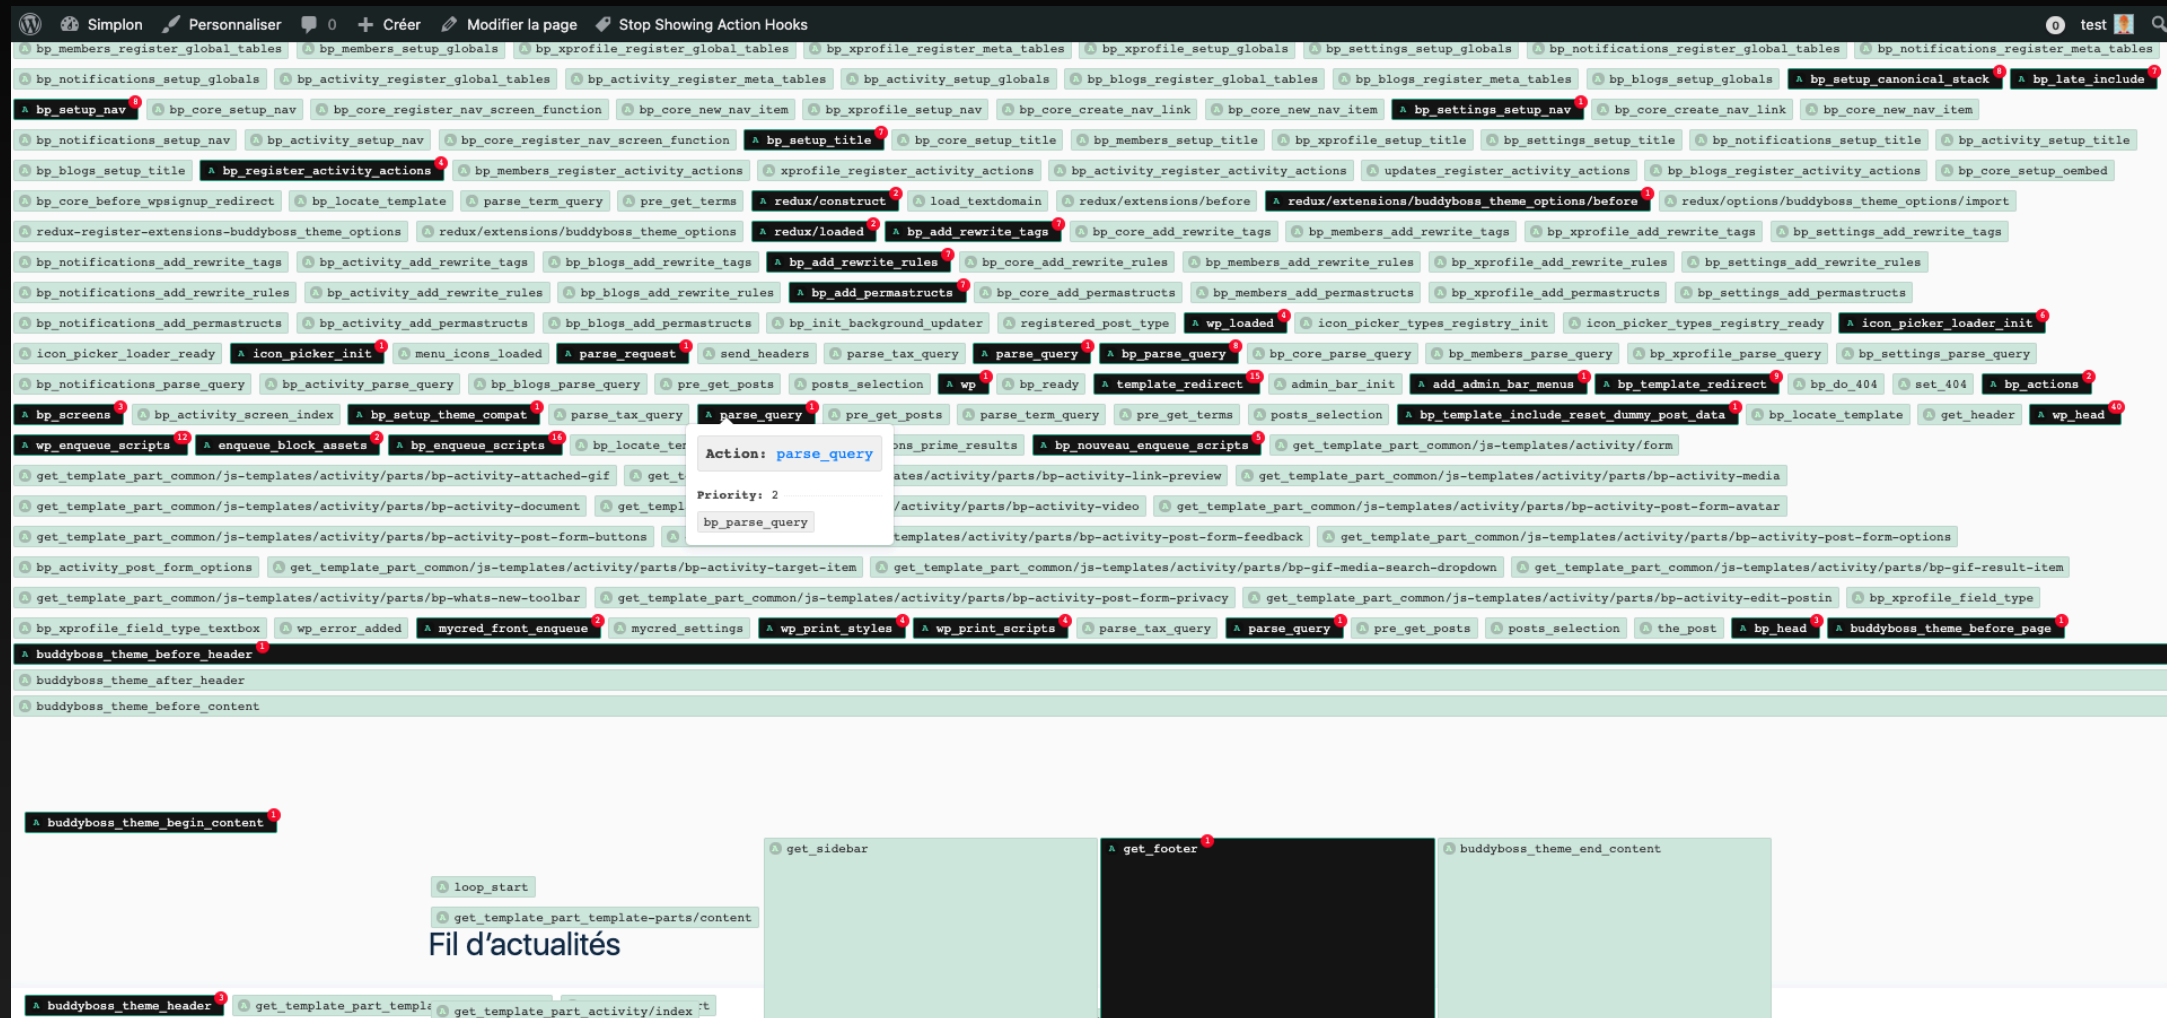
Simplon Personnaliser 0 Créer Modifier la page Stop Showing Action Hooks test

bp_members_register_global_tables bp_members_setup_globals bp_xprofile_register_global_tables bp_xprofile_register_meta_tables bp_xprofile_setup_globals bp_settings_setup_globals bp_notifications_register_global_tables bp_notifications_register_meta_tables

bp_notifications_setup_globals bp_activity_register_global_tables bp_activity_register_meta_tables bp_activity_setup_globals bp_blogs_register_global_tables bp_blogs_register_meta_tables bp_blogs_setup_globals bp_setup_canonical_stack 8 bp_late_include 7

bp_setup_nav 8 bp_core_setup_nav bp_core_register_nav_screen_function bp_core_new_nav_item bp_xprofile_setup_nav bp_core_create_nav_link bp_core_new_nav_item bp_settings_setup_nav 1 bp_core_create_nav_link bp_core_new_nav_item

bp_notifications_setup_nav bp_activity_setup_nav bp_core_register_nav_screen_function bp_setup_title 7 bp_core_setup_title bp_members_setup_title bp_xprofile_setup_title bp_settings_setup_title bp_notifications_setup_title bp_activity_setup_title

bp_blogs_setup_title bp_register_activity_actions 4 bp_members_register_activity_actions xprofile_register_activity_actions bp_activity_register_activity_actions updates_register_activity_actions bp_blogs_register_activity_actions bp_core_setup_oembed

bp_core_before_wpsignup_redirect bp_locate_template parse_term_query pre_get_terms redux/construct 2 load_textdomain redux/extensions/before redux/extensions/buddyboss_theme_options/before 1 redux/options/buddyboss_theme_options/import

redux-register-extensions-buddyboss_theme_options redux/extensions/buddyboss_theme_options redux/loaded 2 bp_add_rewrite_tags 7 bp_core_add_rewrite_tags bp_members_add_rewrite_tags bp_xprofile_add_rewrite_tags bp_settings_add_rewrite_tags

bp_notifications_add_rewrite_tags bp_activity_add_rewrite_tags bp_blogs_add_rewrite_tags bp_add_rewrite_rules 7 bp_core_add_rewrite_rules bp_members_add_rewrite_rules bp_xprofile_add_rewrite_rules bp_settings_add_rewrite_rules

bp_notifications_add_rewrite_rules bp_activity_add_rewrite_rules bp_blogs_add_rewrite_rules bp_add_permastructs 7 bp_core_add_permastructs bp_members_add_permastructs bp_xprofile_add_permastructs bp_settings_add_permastructs

bp_notifications_add_permastructs bp_activity_add_permastructs bp_blogs_add_permastructs bp_init_background_updater registered_post_type wp_loaded 4 icon_picker_types_registry_init icon_picker_types_registry_ready icon_picker_loader_init 6

icon_picker_loader_ready icon_picker_init 1 menu_icons_loaded parse_request 1 send_headers parse_tax_query parse_query 1 bp_parse_query 8 bp_core_parse_query bp_members_parse_query bp_xprofile_parse_query bp_settings_parse_query

bp_notifications_parse_query bp_activity_parse_query bp_blogs_parse_query pre_get_posts posts_selection wp 1 bp_ready template_redirect 15 admin_bar_init add_admin_bar_menus 1 bp_template_redirect 9 bp_do_404 set_404 bp_actions 2

bp_screens 3 bp_activity_screen_index bp_setup_theme_compat 1 parse_tax_query parse_query 1 pre_get_posts parse_term_query pre_get_terms posts_selection bp_template_include_reset_dummy_post_data 1 bp_locate_template get_header wp_head 40

wp_enqueue_scripts 12 enqueue_block_assets 2 bp_enqueue_scripts 16 bp_locate_te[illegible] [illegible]ons_prime_results bp_nouveau_enqueue_scripts 5 get_template_part_common/js-templates/activity/form

Action: parse_query

Priority: 2

bp_parse_query

get_template_part_common/js-templates/activity/parts/bp-activity-attached-gif get_t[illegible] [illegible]ates/activity/parts/bp-activity-link-preview get_template_part_common/js-templates/activity/parts/bp-activity-media

get_template_part_common/js-templates/activity/parts/bp-activity-document get_templ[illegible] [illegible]/activity/parts/bp-activity-video get_template_part_common/js-templates/activity/parts/bp-activity-post-form-avatar

get_template_part_common/js-templates/activity/parts/bp-activity-post-form-buttons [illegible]templates/activity/parts/bp-activity-post-form-feedback get_template_part_common/js-templates/activity/parts/bp-activity-post-form-options

bp_activity_post_form_options get_template_part_common/js-templates/activity/parts/bp-activity-target-item get_template_part_common/js-templates/activity/parts/bp-gif-media-search-dropdown get_template_part_common/js-templates/activity/parts/bp-gif-result-item

get_template_part_common/js-templates/activity/parts/bp-whats-new-toolbar get_template_part_common/js-templates/activity/parts/bp-activity-post-form-privacy get_template_part_common/js-templates/activity/parts/bp-activity-edit-postin bp_xprofile_field_type

bp_xprofile_field_type_textbox wp_error_added mycred_front_enqueue 2 mycred_settings wp_print_styles 4 wp_print_scripts 4 parse_tax_query parse_query 1 pre_get_posts posts_selection the_post bp_head 3 buddyboss_theme_before_page 1

buddyboss_theme_before_header 1

buddyboss_theme_after_header

buddyboss_theme_before_content

buddyboss_theme_begin_content 1

get_sidebar get_footer 1 buddyboss_theme_end_content

loop_start

get_template_part_template-parts/content

Fil d'actualités

buddyboss_theme_header 3 get_template_part_templ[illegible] get_template_part_activity/index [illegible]t